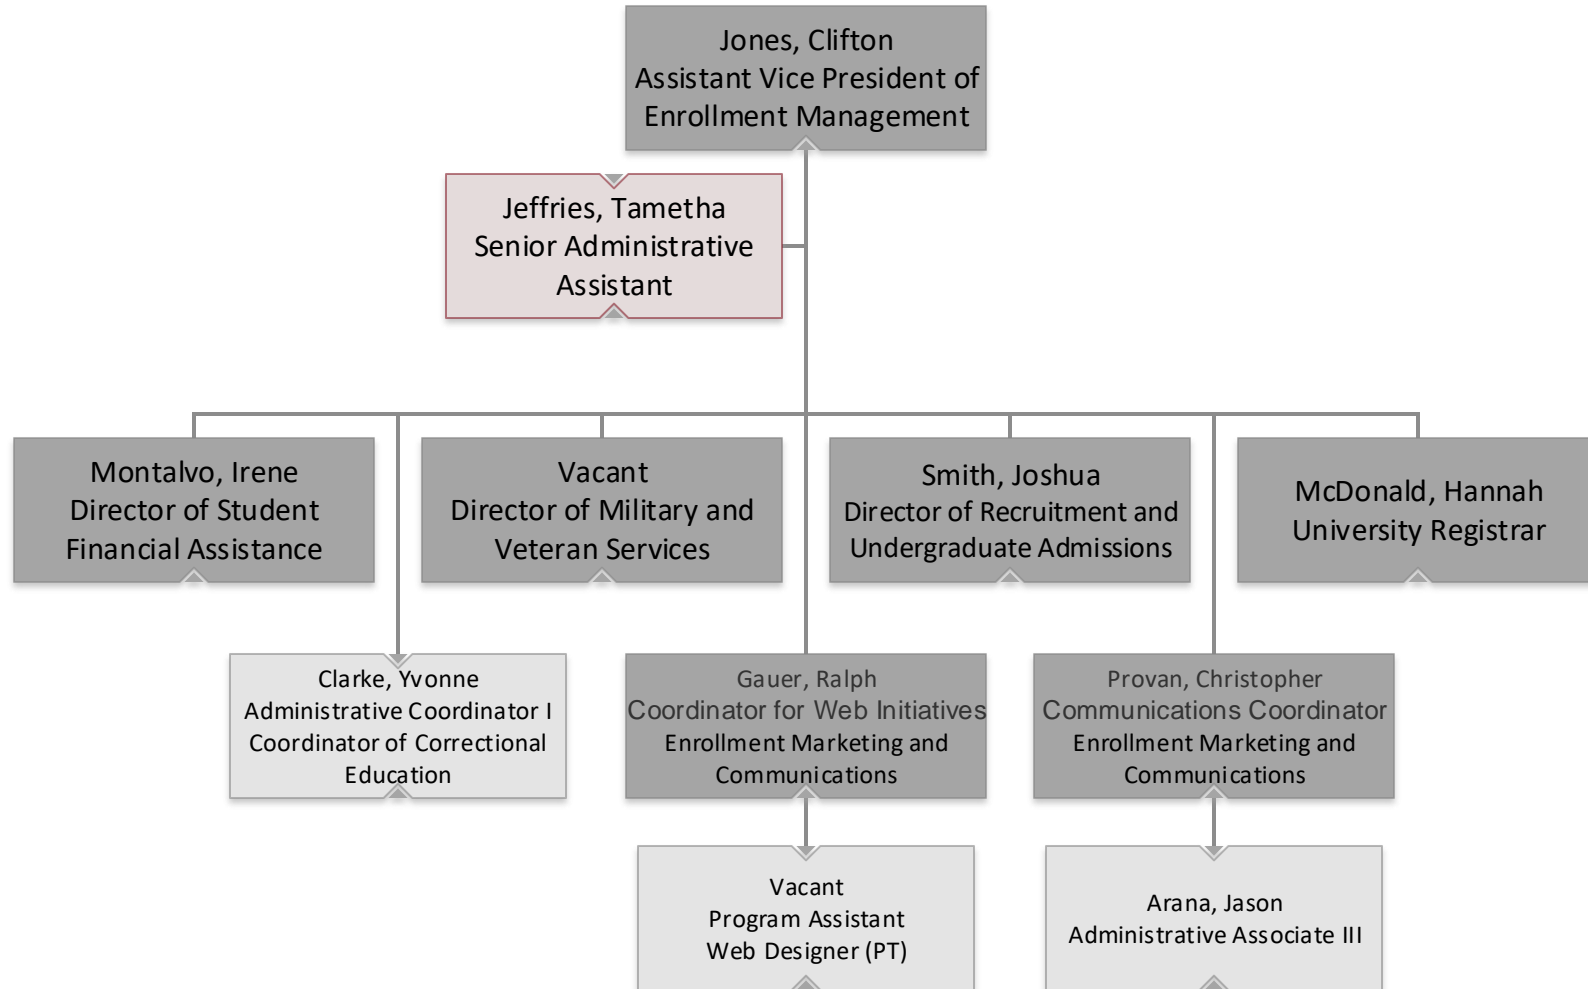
Jones, Clifton
Assistant Vice President of Enrollment Management

Jeffries, Tametha
Senior Administrative Assistant

Montalvo, Irene
Director of Student Financial Assistance

Vacant
Director of Military and Veteran Services

Smith, Joshua
Director of Recruitment and Undergraduate Admissions

McDonald, Hannah
University Registrar

Clarke, Yvonne
Administrative Coordinator I
Coordinator of Correctional Education

Gauer, Ralph
Coordinator for Web Initiatives
Enrollment Marketing and Communications

Provan, Christopher
Communications Coordinator
Enrollment Marketing and Communications

Vacant
Program Assistant
Web Designer (PT)

Arana, Jason
Administrative Associate III